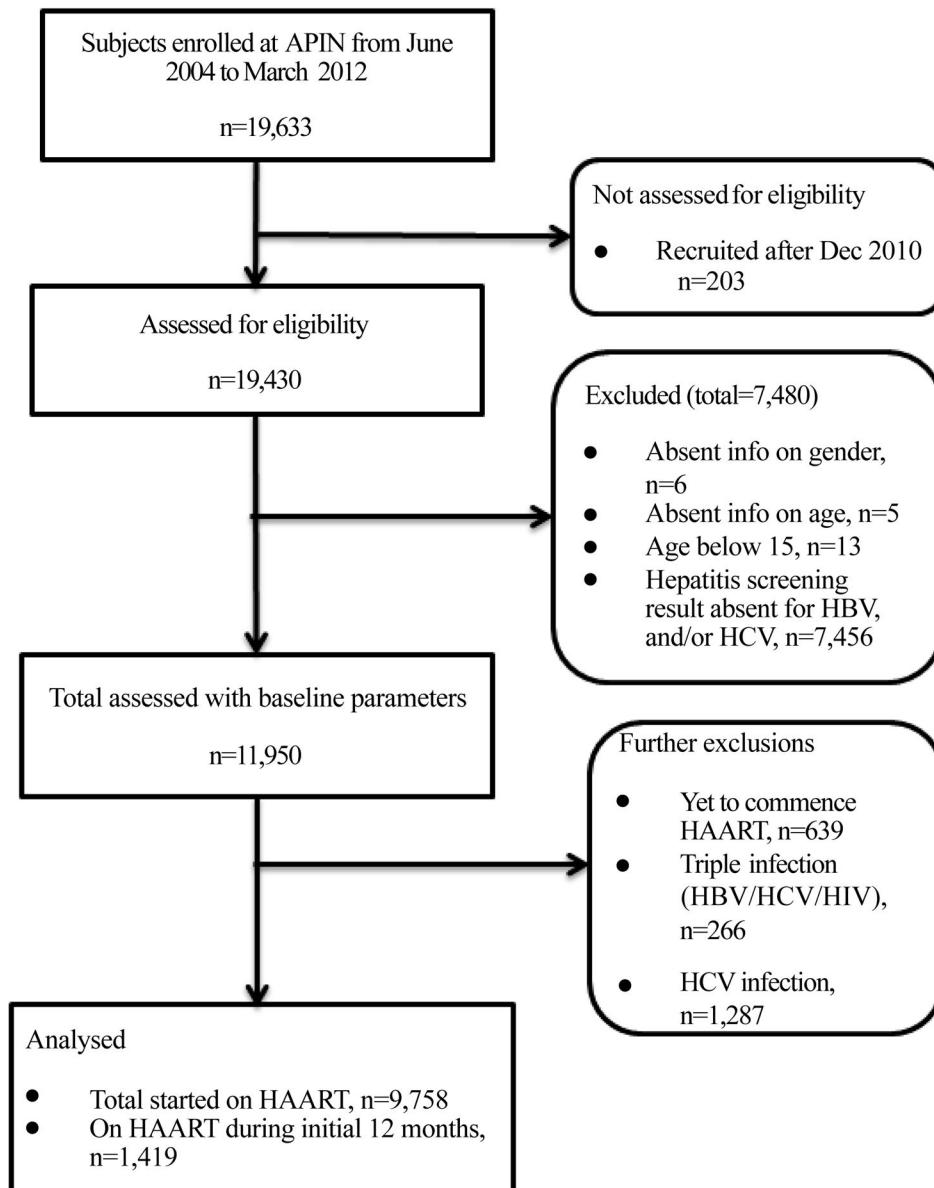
Subjects enrolled at APIN from June 2004 to March 2012

n=19,633

Not assessed for eligibility

- Recruited after Dec 2010 n=203

Assessed for eligibility

n=19,430

Excluded (total=7,480)

- Absent info on gender, n=6
- Absent info on age, n=5
- Age below 15, n=13
- Hepatitis screening result absent for HBV, and/or HCV, n=7,456

Total assessed with baseline parameters

n=11,950

Further exclusions

- Yet to commence HAART, n=639
- Triple infection (HBV/HCV/HIV), n=266
- HCV infection, n=1,287

Analysed

- Total started on HAART, n=9,758
- On HAART during initial 12 months, n=1,419